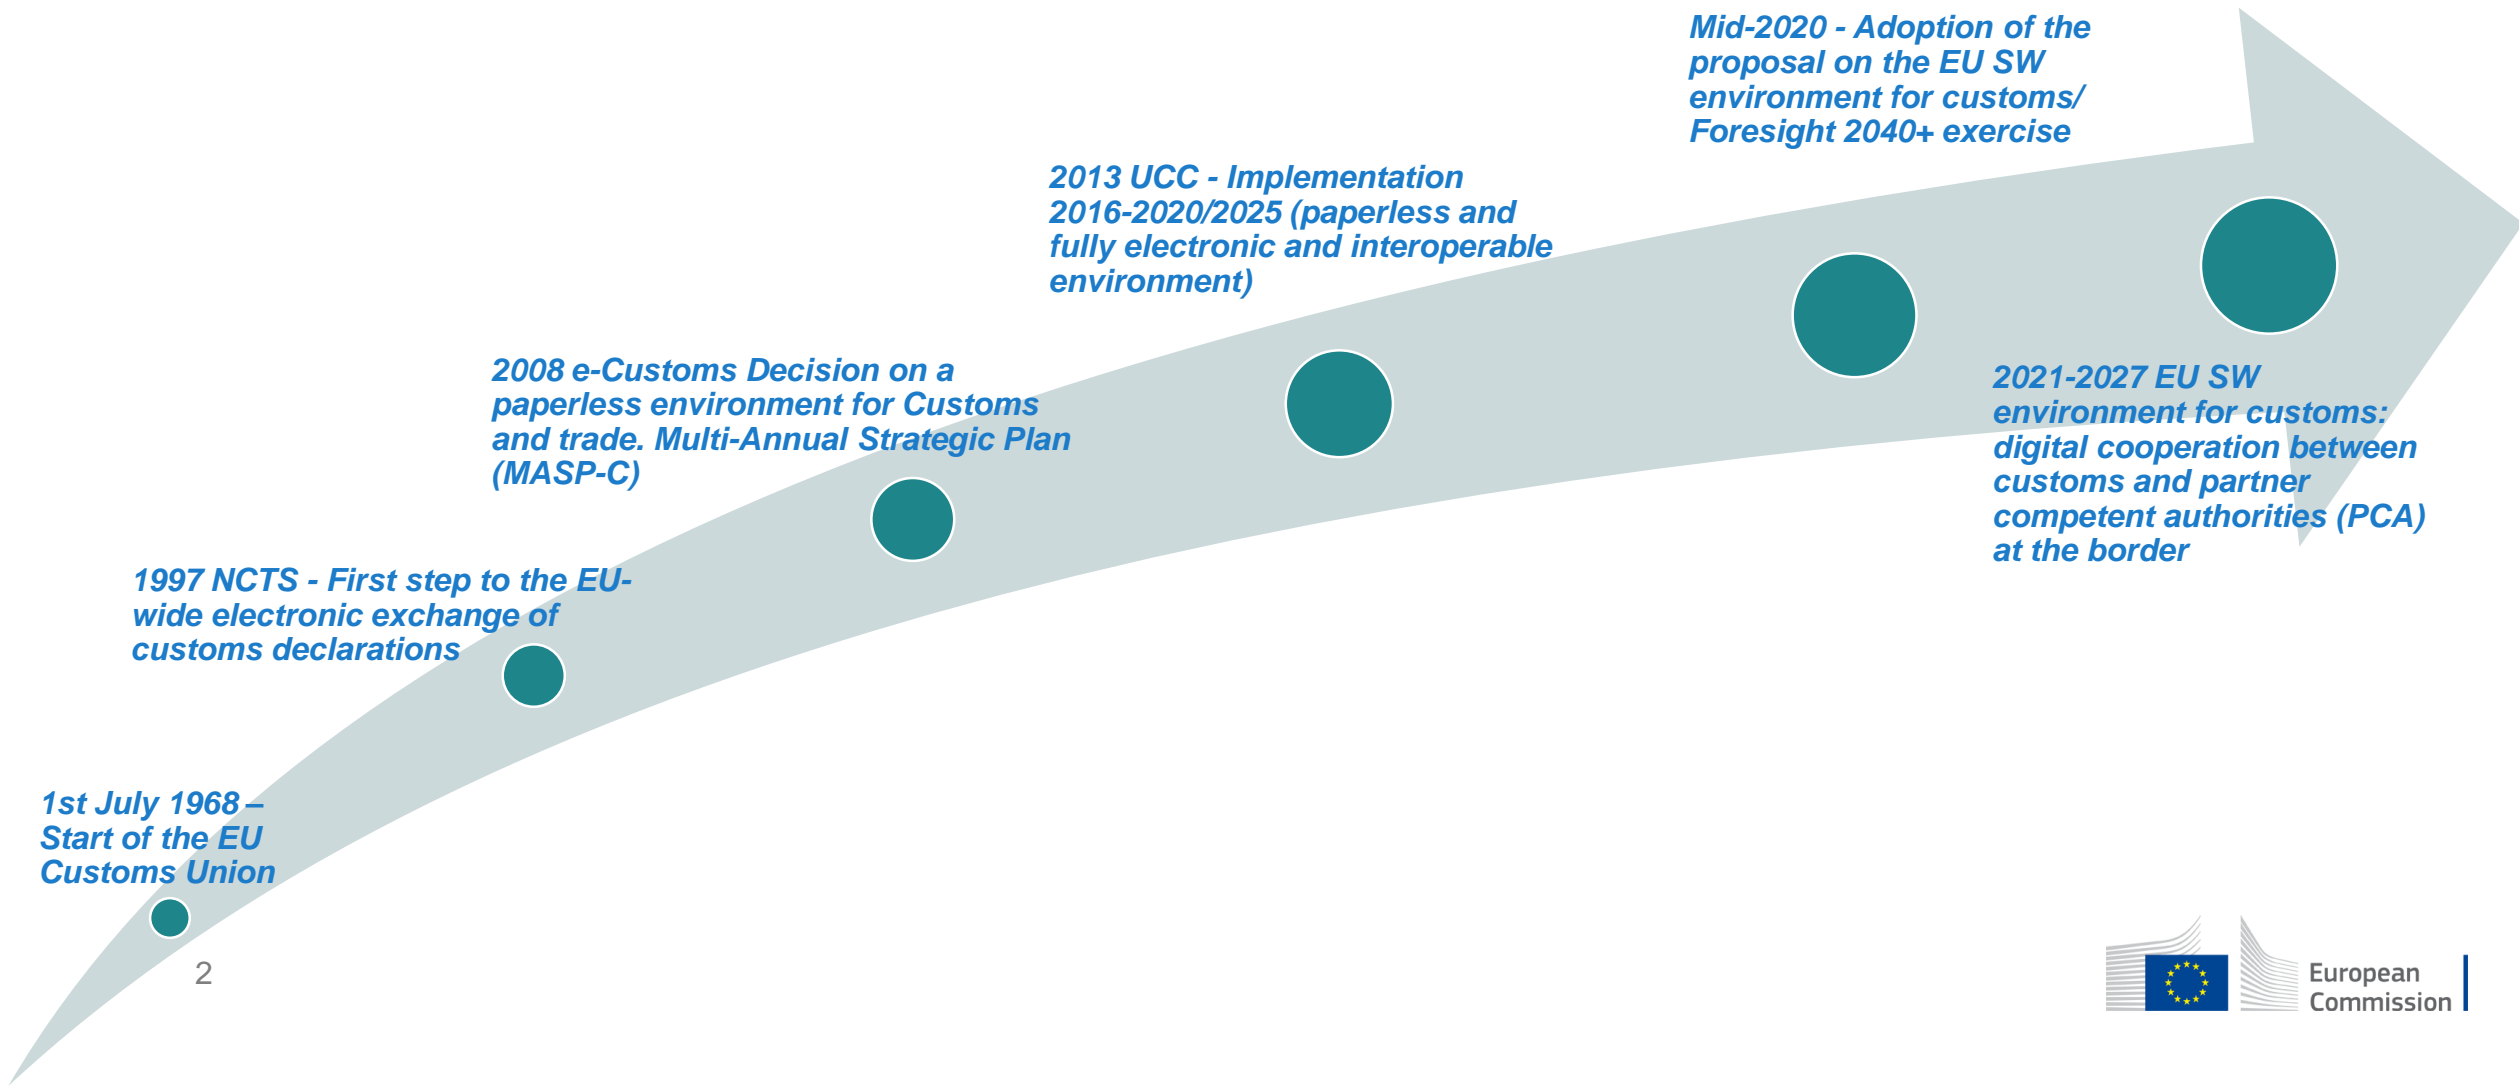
1st July 1968 – Start of the EU Customs Union

1997 NCTS - First step to the EU-wide electronic exchange of customs declarations

2008 e-Customs Decision on a paperless environment for Customs and trade. Multi-Annual Strategic Plan (MASP-C)

2013 UCC - Implementation 2016-2020/2025 (paperless and fully electronic and interoperable environment)

Mid-2020 - Adoption of the proposal on the EU SW environment for customs/ Foresight 2040+ exercise

2021-2027 EU SW environment for customs: digital cooperation between customs and partner competent authorities (PCA) at the border

2

European Commission